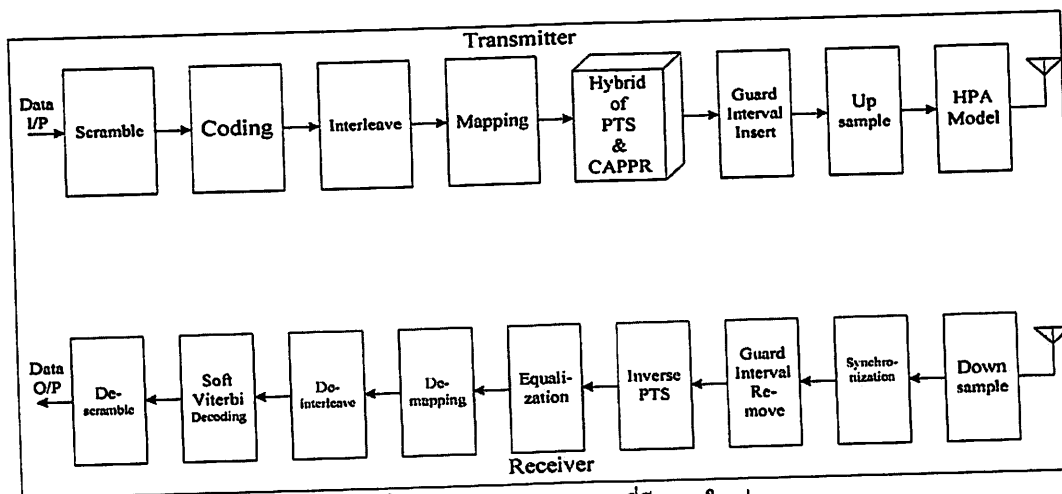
Transmitter

Data I/P

Scramble

Coding

Interleave

Mapping

Hybrid of PTS & CAPPR

Guard Interval Insert

Up sample

HPA Model

Data O/P

De-scramble

Soft Viterbi Decoding

De-interleave

De-mapping

Equalization

Inverse PTS

Guard Interval Remove

Synchronization

Down sample

Receiver